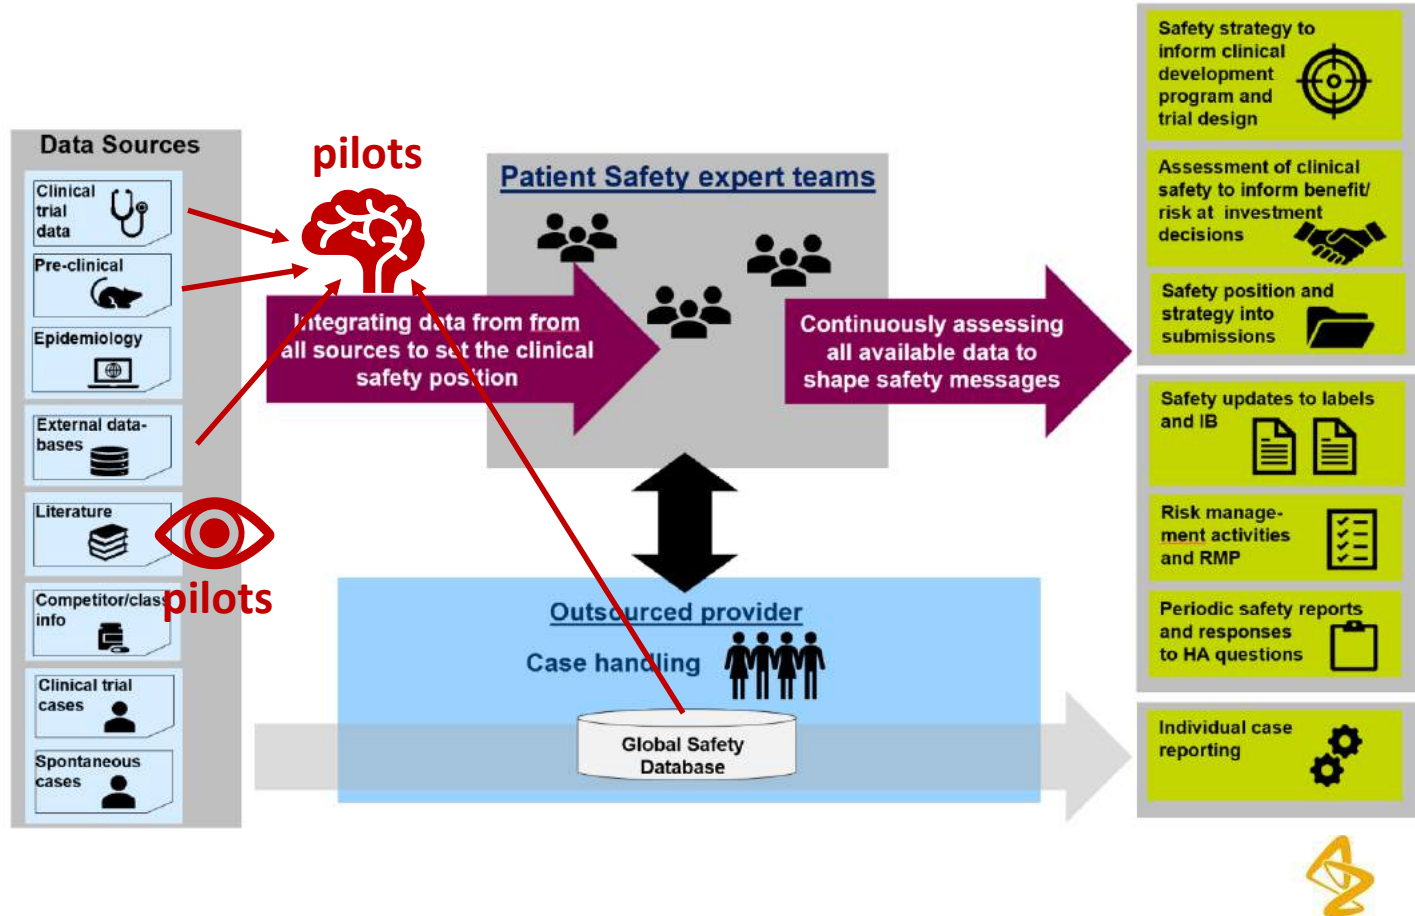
Data Sources

Clinical trial data

Pre-clinical

Epidemiology

External data-bases

Literature

Competitor/class info

Clinical trial cases

Spontaneous cases

pilots

pilots

Patient Safety expert teams

Integrating data from from all sources to set the clinical safety position

Continuously assessing all available data to shape safety messages

Outsourced provider

Case handling

Global Safety Database

Safety strategy to inform clinical development program and trial design

Assessment of clinical safety to inform benefit/ risk at investment decisions

Safety position and strategy into submissions

Safety updates to labels and IB

Risk management activities and RMP

Periodic safety reports and responses to HA questions

Individual case reporting